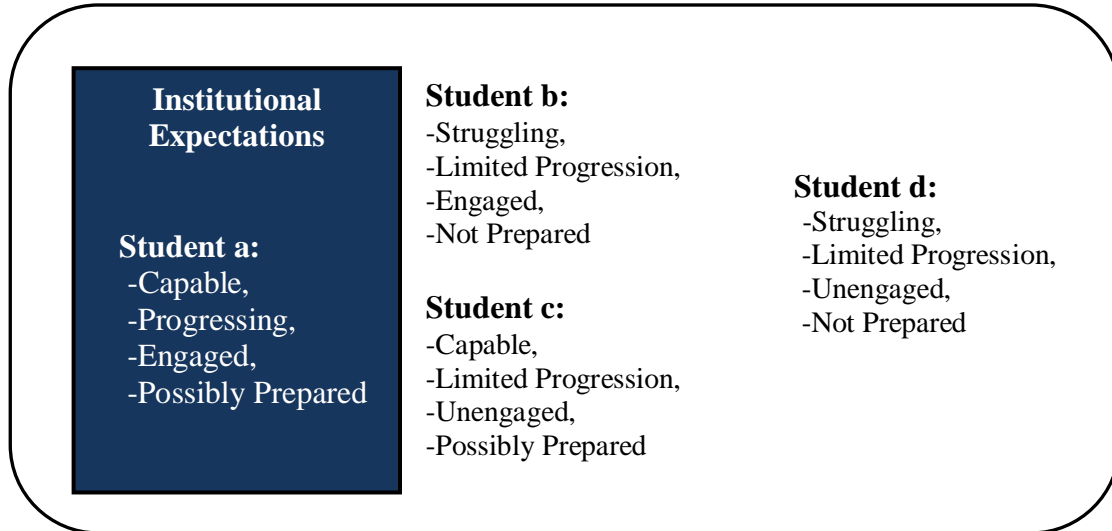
Institutional Expectations

Student a:
-Capable,
-Progressing,
-Engaged,
-Possibly Prepared

Student b:
-Struggling,
-Limited Progression,
-Engaged,
-Not Prepared

Student c:
-Capable,
-Limited Progression,
-Unengaged,
-Possibly Prepared

Student d:
-Struggling,
-Limited Progression,
-Unengaged,
-Not Prepared